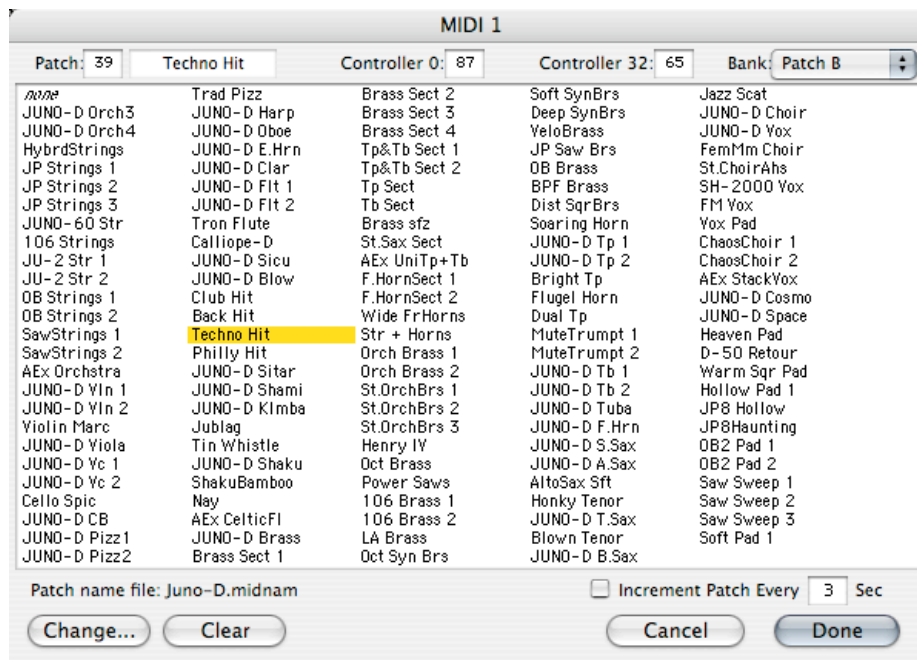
MIDI 1

Patch: 39 Techno Hit Controller 0: 87 Controller 32: 65 Bank: Patch B

none
JUNO-D Orch3
JUNO-D Orch4
HybrdStrings
JP Strings 1
JP Strings 2
JP Strings 3
JUNO-60 Str
106 Strings
JU-2 Str 1
JU-2 Str 2
OB Strings 1
OB Strings 2
SawStrings 1
SawStrings 2
AEx Orchstra
JUNO-D Vln 1
JUNO-D Vln 2
Violin Marc
JUNO-D Viola
JUNO-D Vc 1
JUNO-D Vc 2
Cello Spic
JUNO-D CB
JUNO-D Pizz1
JUNO-D Pizz2

Trad Pizz
JUNO-D Harp
JUNO-D Oboe
JUNO-D E.Hrn
JUNO-D Clar
JUNO-D Flt 1
JUNO-D Flt 2
Tron Flute
Calliope-D
JUNO-D Sicu
JUNO-D Blow
Club Hit
Back Hit
Techno Hit
Philly Hit
JUNO-D Sitar
JUNO-D Shami
JUNO-D Klmba
Jublag
Tin Whistle
JUNO-D Shaku
ShakuBamboo
Nay
AEx CelticFl
JUNO-D Brass
Brass Sect 1

Brass Sect 2
Brass Sect 3
Brass Sect 4
Tp&Tb Sect 1
Tp&Tb Sect 2
Tp Sect
Tb Sect
Brass sfz
St.Sax Sect
AEx UniTp+Tb
F.HornSect 1
F.HornSect 2
Wide FrHorns
Str + Horns
Orch Brass 1
Orch Brass 2
St.OrchBrs 1
St.OrchBrs 2
St.OrchBrs 3
Henry IV
Oct Brass
Power Saws
106 Brass 1
106 Brass 2
LA Brass
Oct Syn Brs

Soft SynBrs
Deep SynBrs
VeloBrass
JP Saw Brs
OB Brass
BPF Brass
Dist SqrBrs
Soaring Horn
JUNO-D Tp 1
JUNO-D Tp 2
Bright Tp
Flugel Horn
Dual Tp
MuteTrumpt 1
MuteTrumpt 2
JUNO-D Tb 1
JUNO-D Tb 2
JUNO-D Tuba
JUNO-D F.Hrn
JUNO-D S.Sax
JUNO-D A.Sax
AltoSax Sft
Honky Tenor
JUNO-D T.Sax
Blown Tenor
JUNO-D B.Sax

Jazz Scat
JUNO-D Choir
JUNO-D Vox
FemMm Choir
St.ChoirAhs
SH-2000 Vox
FM Vox
Vox Pad
ChaosChoir 1
ChaosChoir 2
AEx StackVox
JUNO-D Cosmo
JUNO-D Space
Heaven Pad
D-50 Retour
Warm Sqr Pad
Hollow Pad 1
JP8 Hollow
JP8Haunting
OB2 Pad 1
OB2 Pad 2
Saw Sweep 1
Saw Sweep 2
Saw Sweep 3
Soft Pad 1

Patch name file: Juno-D.midnam Increment Patch Every 3 Sec

Change... Clear Cancel Done